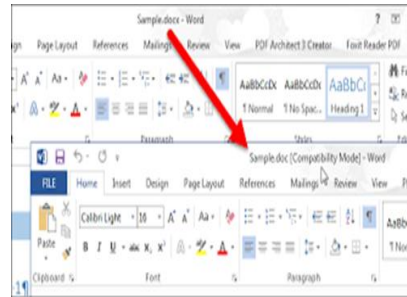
Sample.docx - Word

?

gn Page Layout References Mailings Review View PDF Architect 3 Creator Foxit Reader PDF

AaBbCcDc AaBbCcDc AaBbCi

¶ Normal ¶ No Spac... Heading 1

Paragraph Styles

Sample.doc [Compatibility Mode] - Word

FILE Home Insert Design Page Layout References Mailings Review View

Calibri Light 10 A A Aa

Paste B I U abc x x A A

Clipboard Font Paragraph

AaB

¶ No